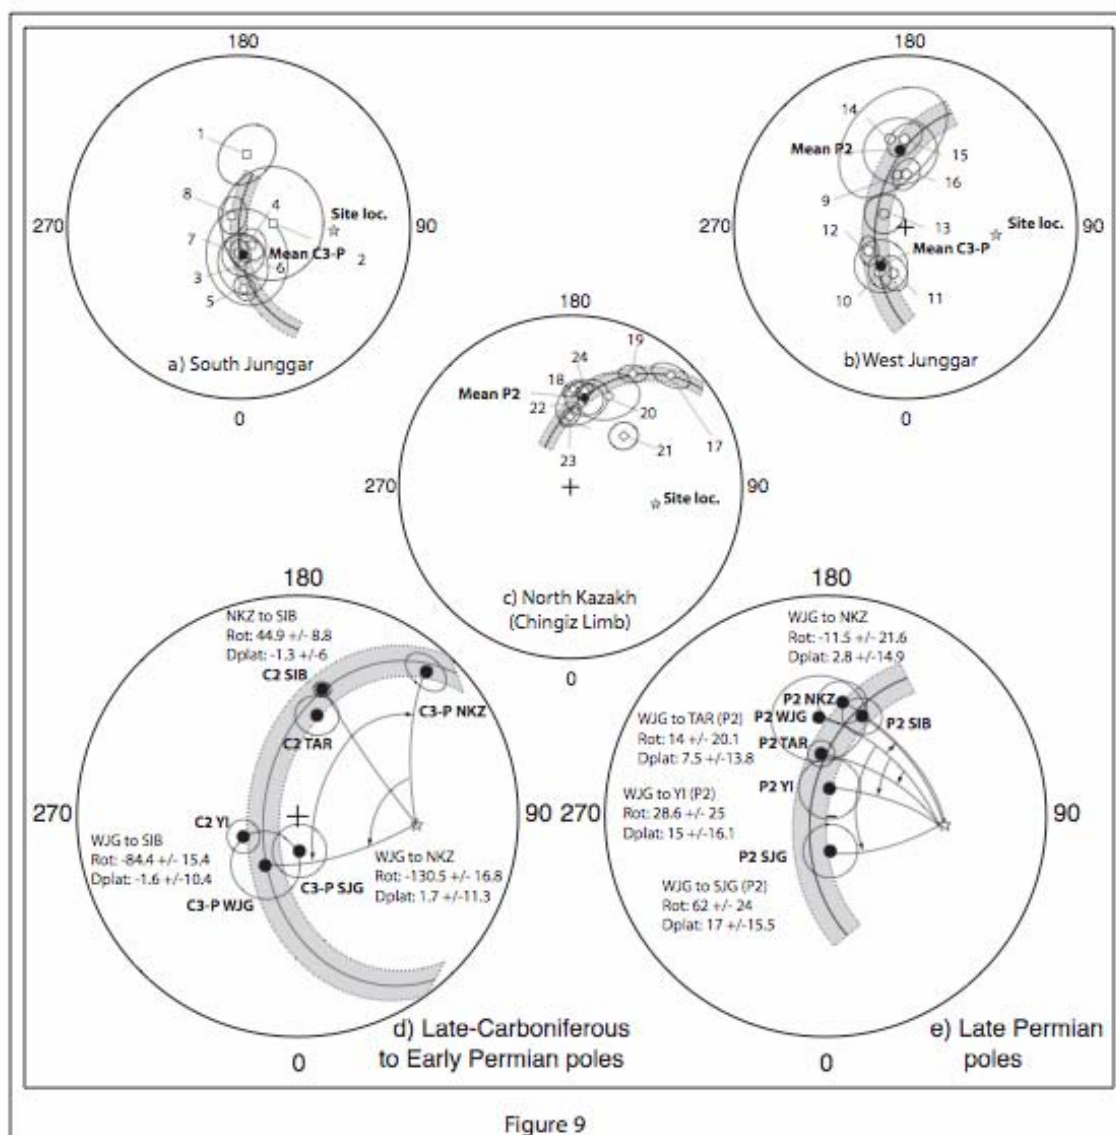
180
270
90
0
1
8
4
Site loc.
7
Mean C3-P
2
6
3
5
a) South Junggar

180
270
90
0
14
Mean P2
15
16
9
12
13
Site loc.
Mean C3-P
10
11
b) West Junggar

180
270
90
0
19
24
18
Mean P2
22
20
21
17
23
Site loc.
c) North Kazakh (Chingiz Limb)

180
NKZ to SIB
Rot: 44.9 +/- 8.8
Dplat: -1.3 +/-6
C2 SIB
C2 TAR
C3-P NKZ
270
90
C2 YI
WJG to SIB
Rot: -84.4 +/- 15.4
Dplat: -1.6 +/-10.4
C3-P WJG
C3-P SJG
WJG to NKZ
Rot: -130.5 +/- 16.8
Dplat: 1.7 +/-11.3
0
d) Late-Carboniferous to Early Permian poles

180
WJG to NKZ
Rot: -11.5 +/- 21.6
Dplat: 2.8 +/-14.9
P2 NKZ
P2 WJG
P2 SIB
WJG to TAR (P2)
Rot: 14 +/- 20.1
Dplat: 7.5 +/-13.8
P2 TAR
270
90
P2 YI
WJG to YI (P2)
Rot: 28.6 +/- 25
Dplat: 15 +/-16.1
P2 SJG
WJG to SJG (P2)
Rot: 62 +/- 24
Dplat: 17 +/-15.5
0
e) Late Permian poles

Figure 9